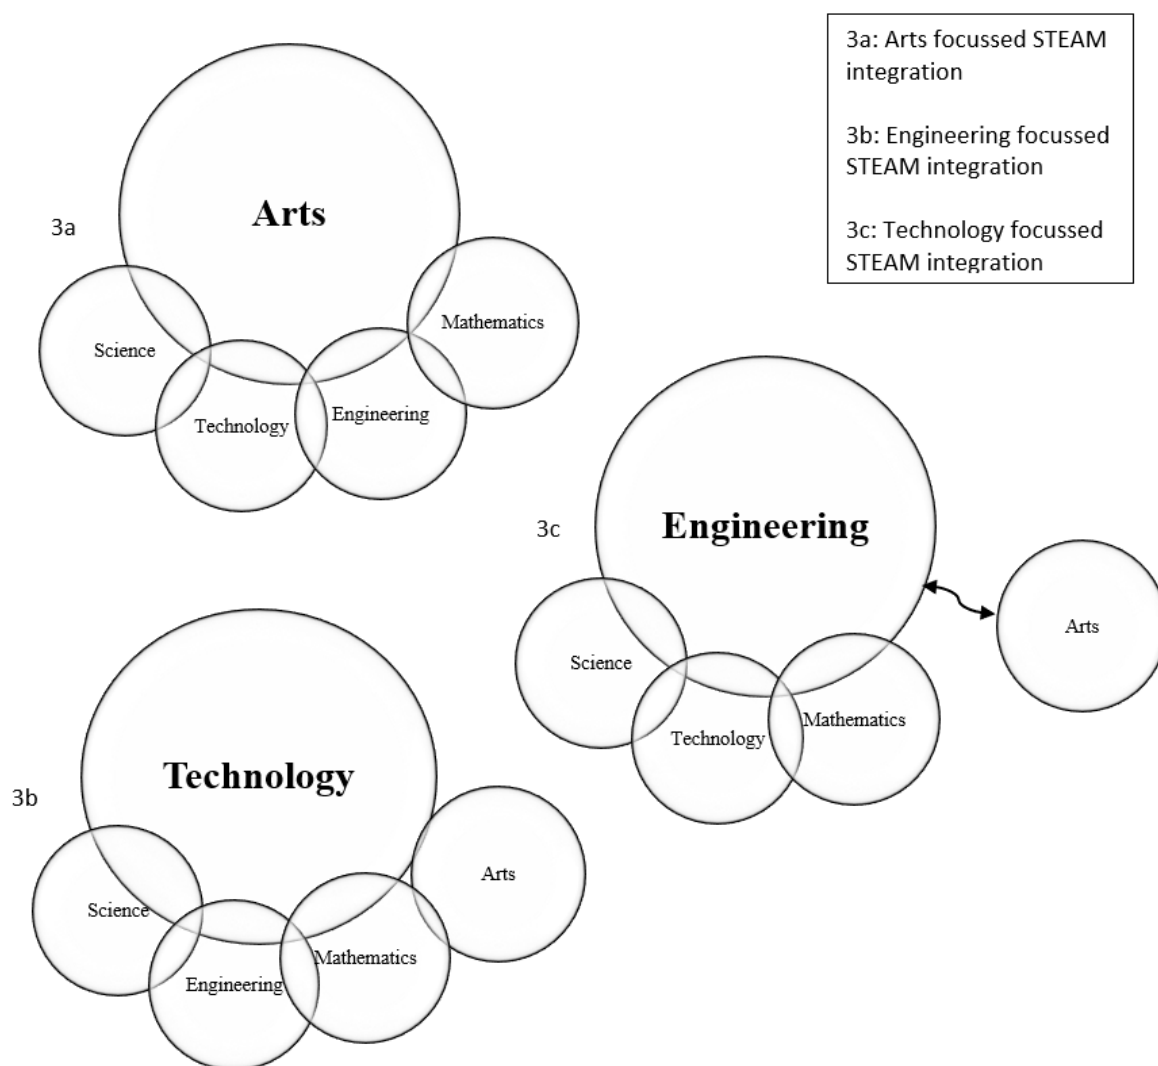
3a: Arts focussed STEAM integration

3b: Engineering focussed STEAM integration

3c: Technology focussed STEAM integration

3a

Arts

Science

Technology

Engineering

Mathematics

3c

Engineering

Arts

Science

Technology

Mathematics

3b

Technology

Science

Engineering

Mathematics

Arts